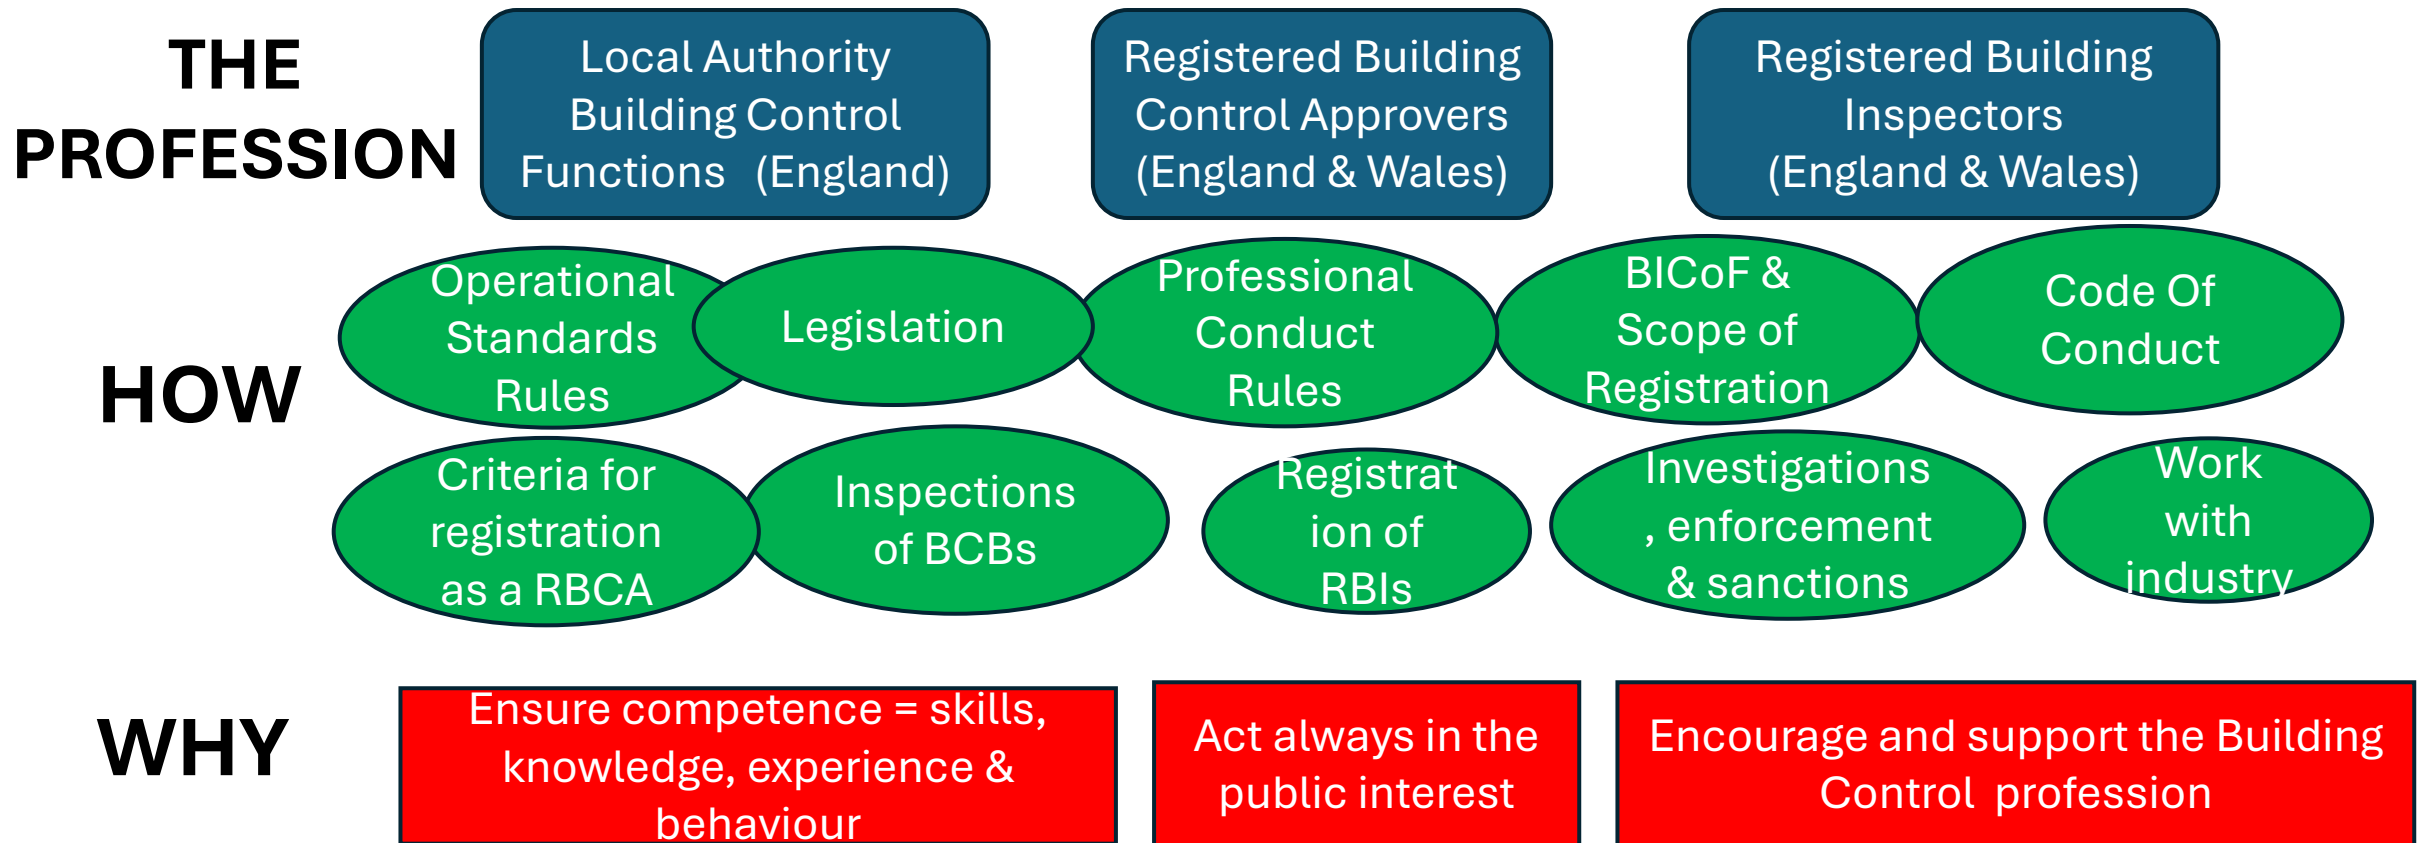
THE PROFESSION

Local Authority Building Control Functions (England)

Registered Building Control Approvers (England & Wales)

Registered Building Inspectors (England & Wales)

HOW

Operational Standards Rules

Legislation

Professional Conduct Rules

BICoF & Scope of Registration

Code Of Conduct

Criteria for registration as a RBCA

Inspections of BCBs

Registrat ion of RBIs

Investigations , enforcement & sanctions

Work with industry

WHY

Ensure competence = skills, knowledge, experience & behaviour

Act always in the public interest

Encourage and support the Building Control profession